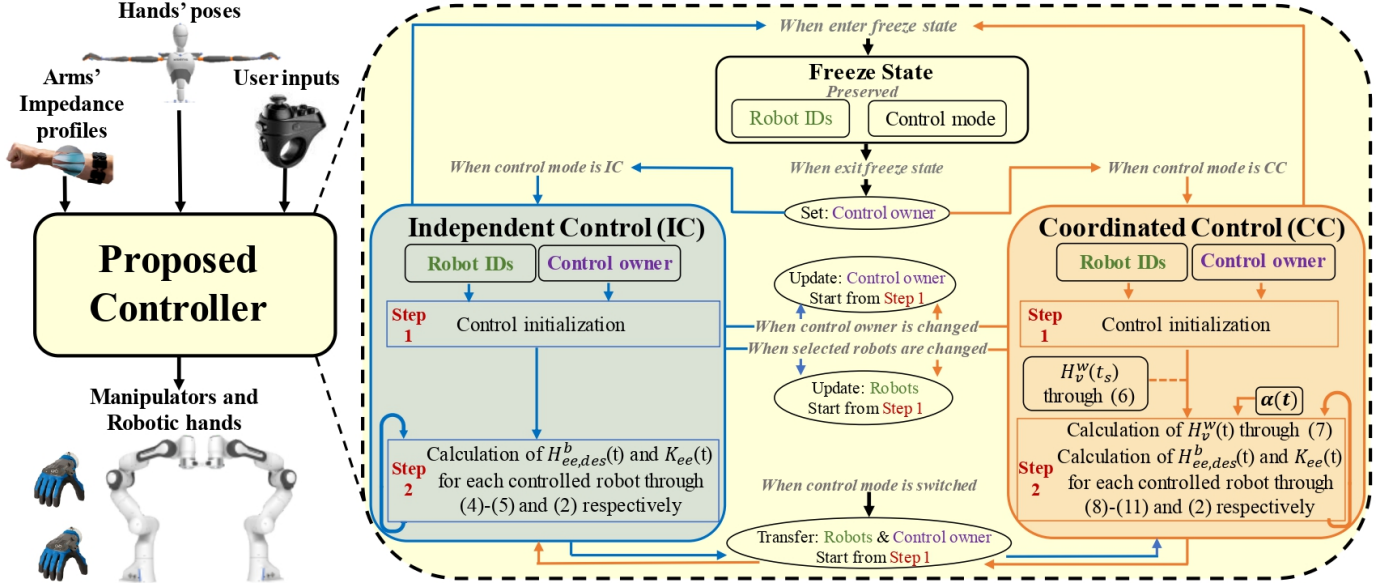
Hands' poses

Arms' Impedance profiles

User inputs

Proposed Controller

Manipulators and Robotic hands

When enter freeze state

Freeze State

Preserved

Robot IDs

Control mode

When exit freeze state

When control mode is IC

When control mode is CC

Set: Control owner

Independent Control (IC)

Robot IDs

Control owner

Step 1

Control initialization

Step 2

Calculation of $H^b_{ee,des}$(t) and $K_{ee}$(t) for each controlled robot through (4)-(5) and (2) respectively

Update: Control owner
Start from Step 1

When control owner is changed

When selected robots are changed

Update: Robots
Start from Step 1

When control mode is switched

Transfer: Robots & Control owner
Start from Step 1

Coordinated Control (CC)

Robot IDs

Control owner

Step 1

Control initialization

$H^w_v(t_s)$ through (6)

$\alpha(t)$

Step 2

Calculation of $H^w_v$(t) through (7)
Calculation of $H^b_{ee,des}$(t) and $K_{ee}$(t) for each controlled robot through (8)-(11) and (2) respectively